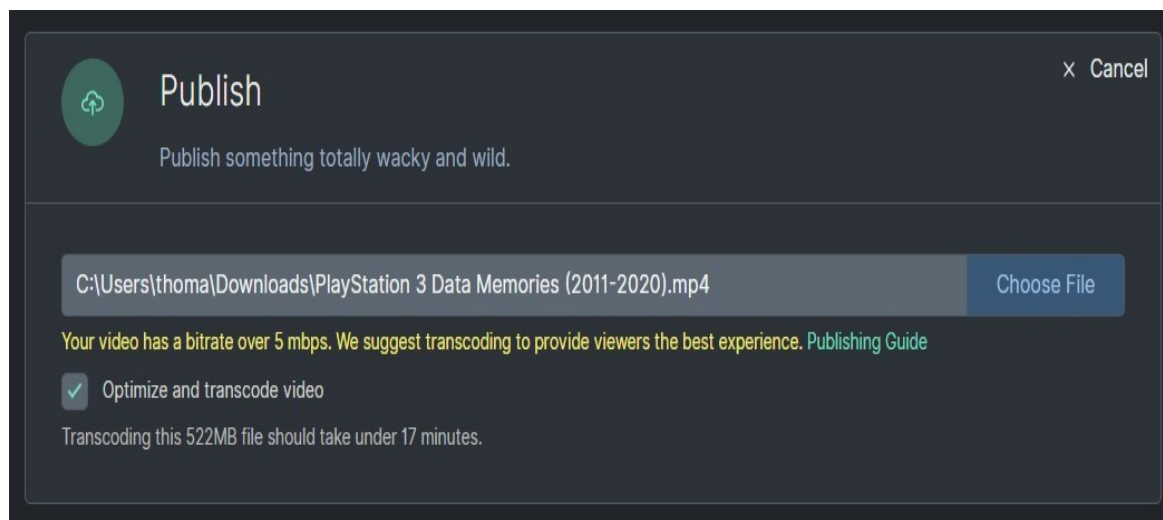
Publish

× Cancel

Publish something totally wacky and wild.

C:\Users\thoma\Downloads\PlayStation 3 Data Memories (2011-2020).mp4

Choose File

Your video has a bitrate over 5 mbps. We suggest transcoding to provide viewers the best experience. Publishing Guide

Optimize and transcode video

Transcoding this 522MB file should take under 17 minutes.